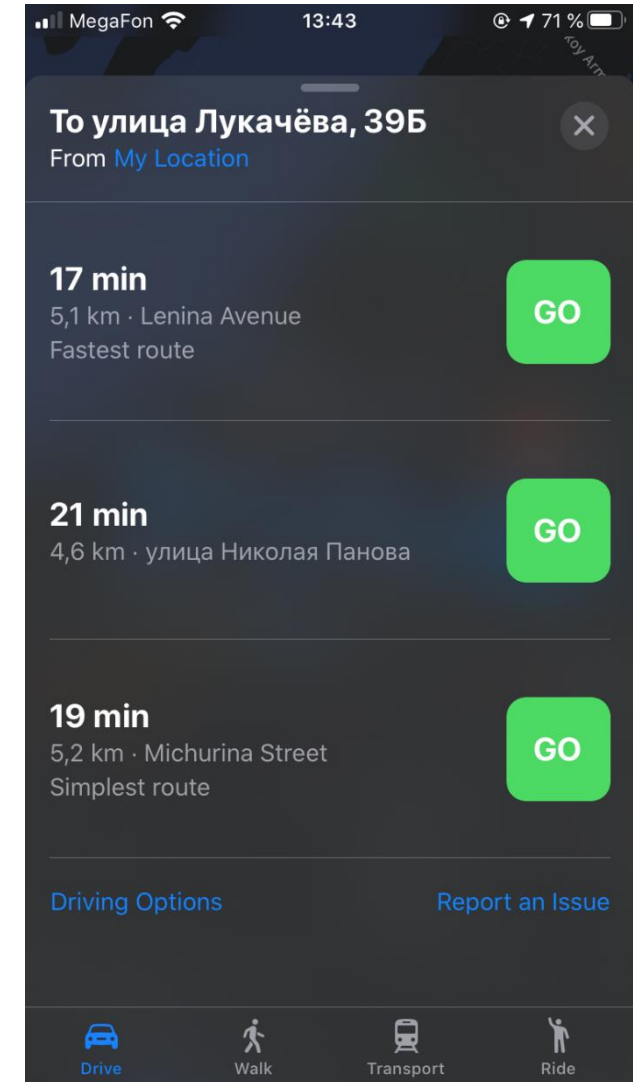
MegaFon 13:43 71 %

To улица Лукачёва, 39Б
From My Location

17 min
5,1 km · Lenina Avenue
Fastest route
GO

21 min
4,6 km · улица Николая Панова
GO

19 min
5,2 km · Michurina Street
Simplest route
GO

Driving Options
Report an Issue

Drive
Walk
Transport
Ride